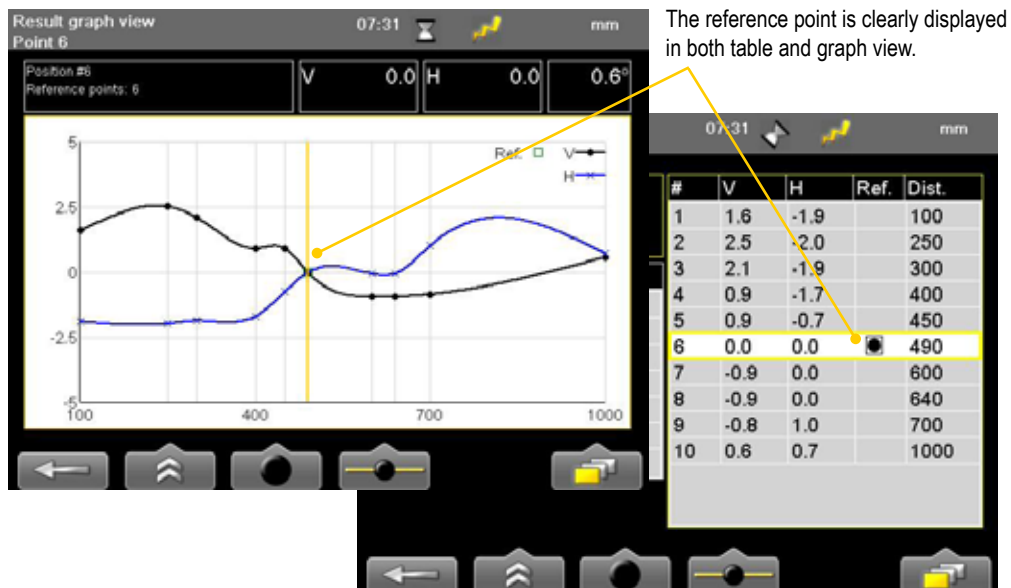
Result graph view
Point 6

07:31

mm

The reference point is clearly displayed in both table and graph view.

Position #6
Reference points: 6

V 0.0 H 0.0 0.6°

5
2.5
0
-2.5
-5
100
400
700
1000

Ref.
V
H

07:31

mm

| # | V | H | Ref. | Dist. |
|---|---|---|---|---|
| 1 | 1.6 | -1.9 | | 100 |
| 2 | 2.5 | -2.0 | | 250 |
| 3 | 2.1 | -1.9 | | 300 |
| 4 | 0.9 | -1.7 | | 400 |
| 5 | 0.9 | -0.7 | | 450 |
| 6 | 0.0 | 0.0 | ● | 490 |
| 7 | -0.9 | 0.0 | | 600 |
| 8 | -0.9 | 0.0 | | 640 |
| 9 | -0.8 | 1.0 | | 700 |
| 10 | 0.6 | 0.7 | | 1000 |